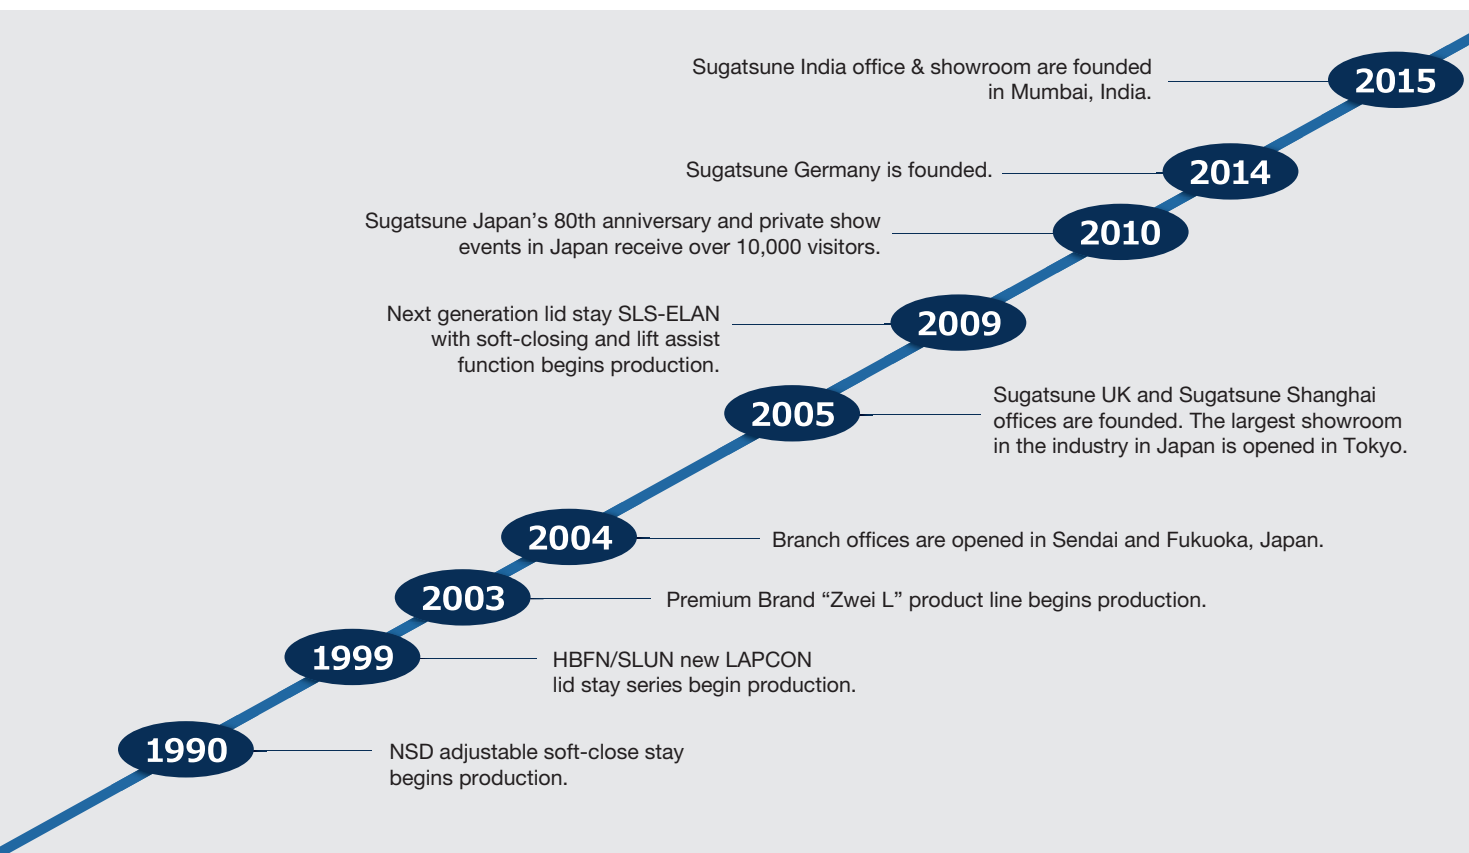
Sugatsune India office & showroom are founded in Mumbai, India.

2015

Sugatsune Germany is founded.

2014

Sugatsune Japan’s 80th anniversary and private show events in Japan receive over 10,000 visitors.

2010

Next generation lid stay SLS-ELAN with soft-closing and lift assist function begins production.

2009

2005

Sugatsune UK and Sugatsune Shanghai offices are founded. The largest showroom in the industry in Japan is opened in Tokyo.

2004

Branch offices are opened in Sendai and Fukuoka, Japan.

2003

Premium Brand “Zwei L” product line begins production.

1999

HBFN/SLUN new LAPCON lid stay series begin production.

1990

NSD adjustable soft-close stay begins production.